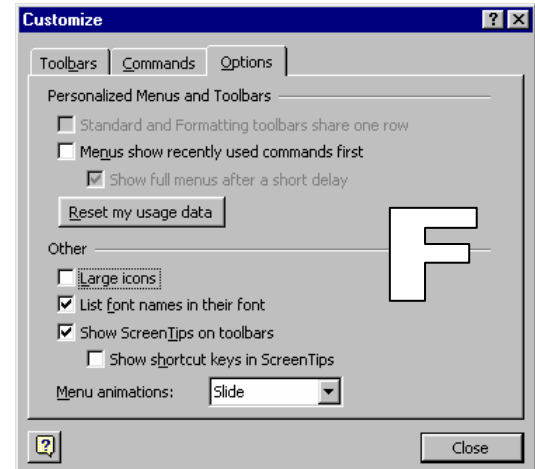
Customize

Toolbars | Commands | Options

Personalized Menus and Toolbars

Standard and Formatting toolbars share one row

Menus show recently used commands first

Show full menus after a short delay

Reset my usage data

F

Other

Large icons

List font names in their font

Show ScreenTips on toolbars

Show shortcut keys in ScreenTips

Menu animations: Slide

Close